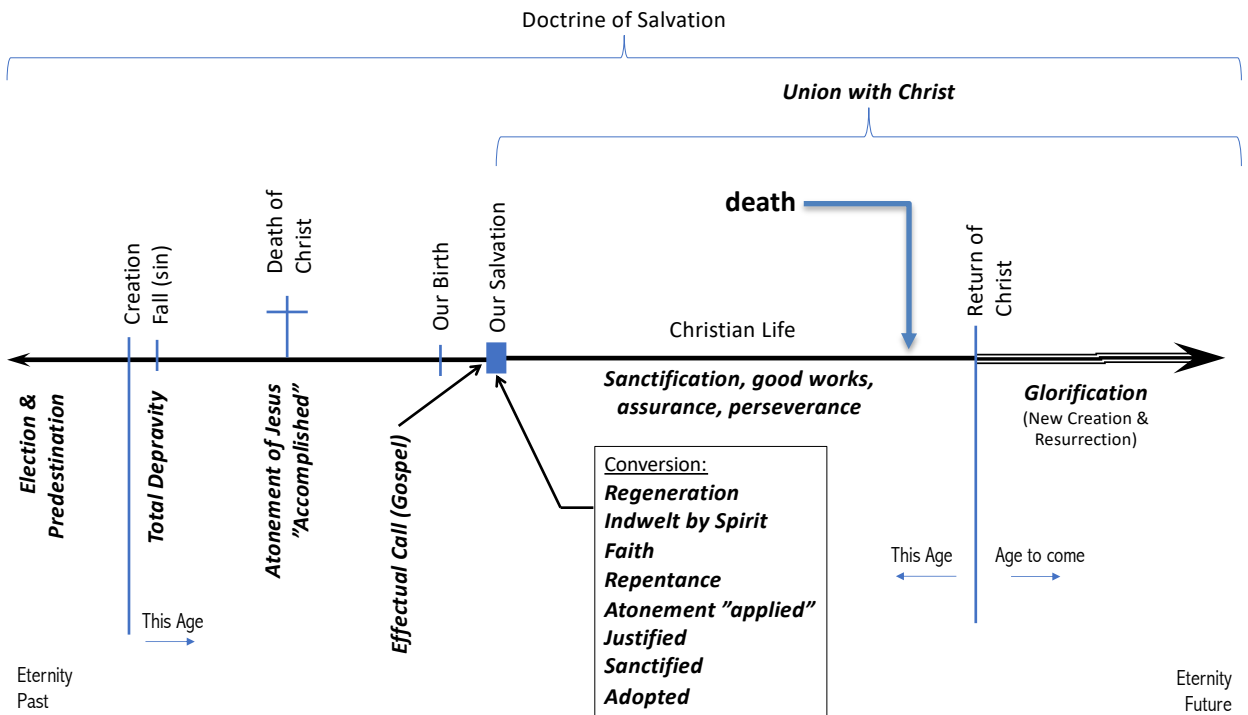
Doctrine of Salvation

Union with Christ

death

Creation

Fall (sin)

Death of Christ

Our Birth

Our Salvation

Christian Life

Return of Christ

Election & Predestination

Total Depravity

Atonement of Jesus "Accomplished"

Effectual Call (Gospel)

Sanctification, good works, assurance, perseverance

Glorification
(New Creation & Resurrection)

Conversion:
Regeneration
Indwelt by Spirit
Faith
Repentance
Atonement "applied"
Justified
Sanctified
Adopted

This Age

Age to come

This Age

Eternity Past

Eternity Future